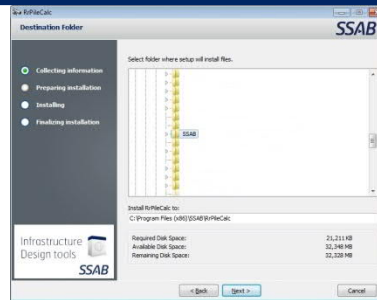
RrPileCalc

Destination Folder

SSAB

Collecting information

Preparing installation

Installing

Finalizing installation

Select folder where setup will install files.

SSAB

Install RrPileCalc to:

C:\Program Files (x86)\SSAB\RrPileCalc

Required Disk Space: 21,211 KB

Available Disk Space: 32,348 MB

Remaining Disk Space: 32,328 MB

Infrastructure Design tools

SSAB

< Back

Next >

Cancel